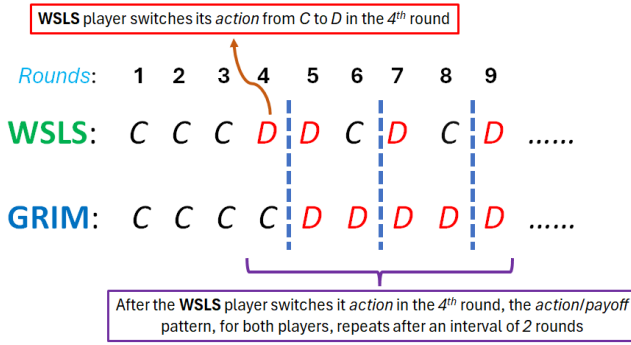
**WSLS** player switches its *action* from *C* to *D* in the *4$^{th}$* round

*Rounds*: 1 2 3 4 5 6 7 8 9

**WSLS**: *C C C D D C D C D* ......

**GRIM**: *C C C C D D D D D* ......

After the **WSLS** player switches it *action* in the *4$^{th}$* round, the *action/payoff* pattern, for both players, repeats after an interval of *2* rounds